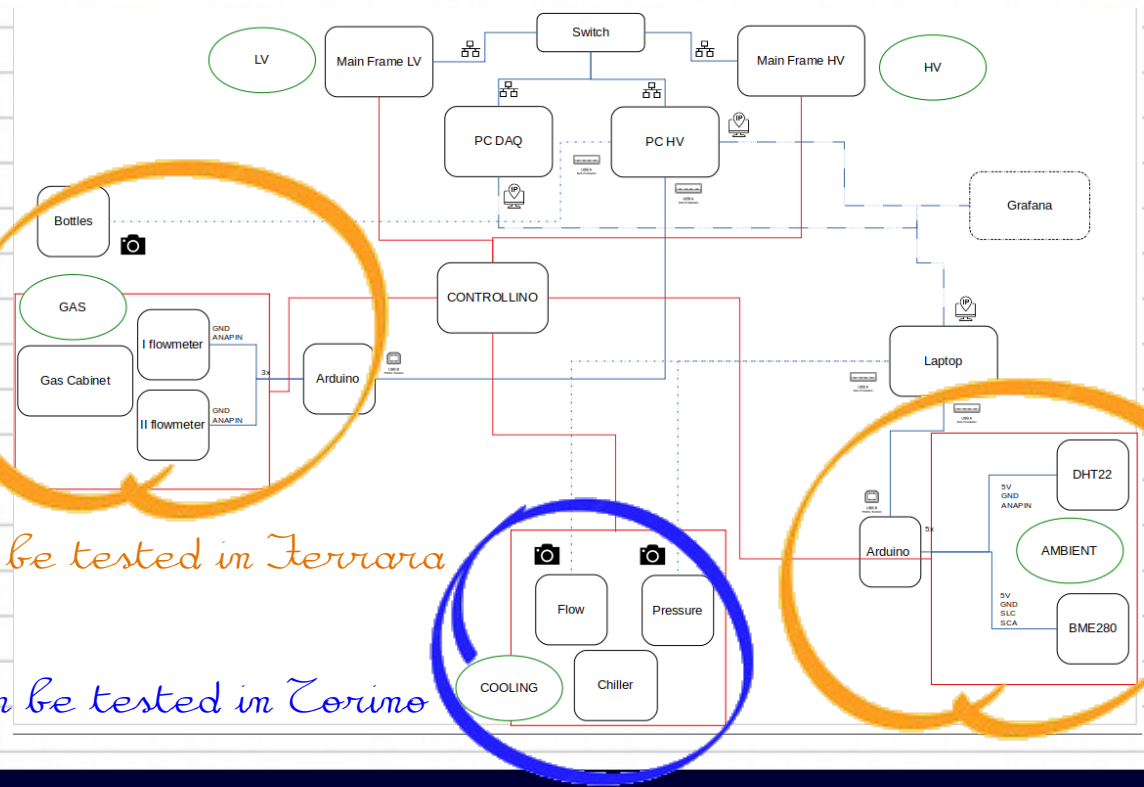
Switch

LV

Main Frame LV

Main Frame HV

HV

PC DAQ

PC HV

Grafana

Bottles

GAS

Gas Cabinet

I flowmeter

GND
ANAPIN

II flowmeter

GND
ANAPIN

3x

Arduino

CONTROLLINO

Laptop

DHT22

5V
GND
ANAPIN

5x

Arduino

AMBIENT

5V
GND
SLC
SCA

BME280

Flow

Pressure

Chiller

COOLING

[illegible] be tested in Ferrara

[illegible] be tested in Torino